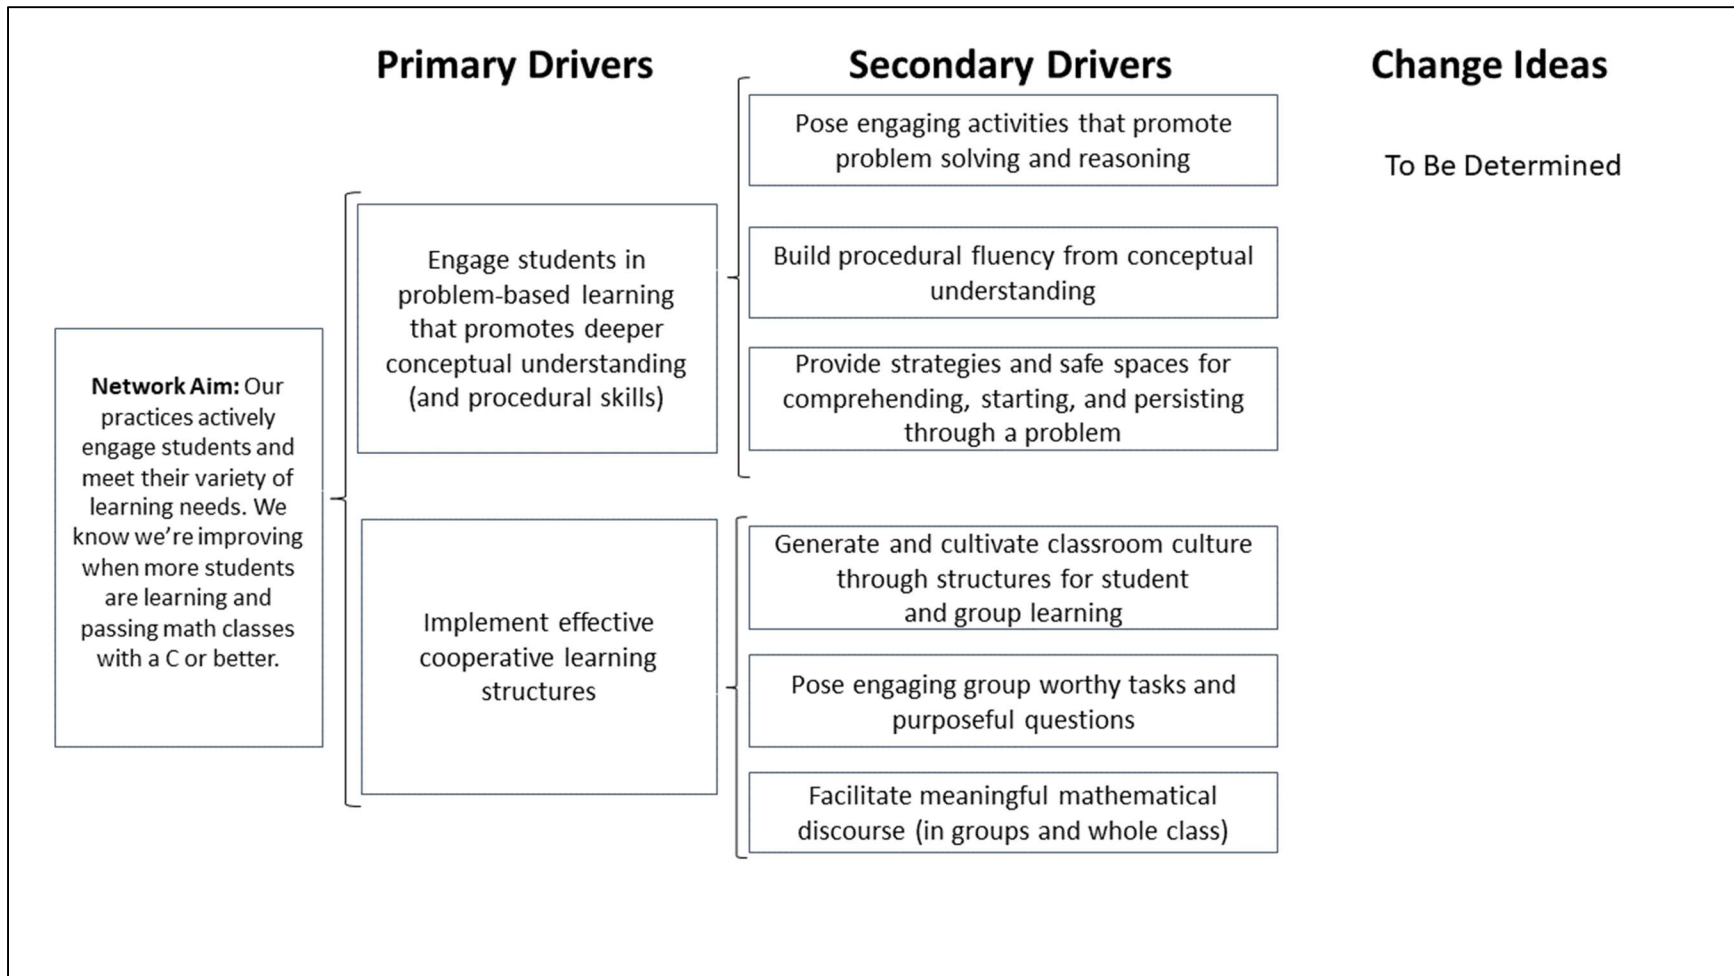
Primary Drivers

Secondary Drivers

Change Ideas

Network Aim: Our practices actively engage students and meet their variety of learning needs. We know we're improving when more students are learning and passing math classes with a C or better.

Engage students in problem-based learning that promotes deeper conceptual understanding (and procedural skills)

Pose engaging activities that promote problem solving and reasoning

Build procedural fluency from conceptual understanding

Provide strategies and safe spaces for comprehending, starting, and persisting through a problem

Implement effective cooperative learning structures

Generate and cultivate classroom culture through structures for student and group learning

Pose engaging group worthy tasks and purposeful questions

Facilitate meaningful mathematical discourse (in groups and whole class)

To Be Determined